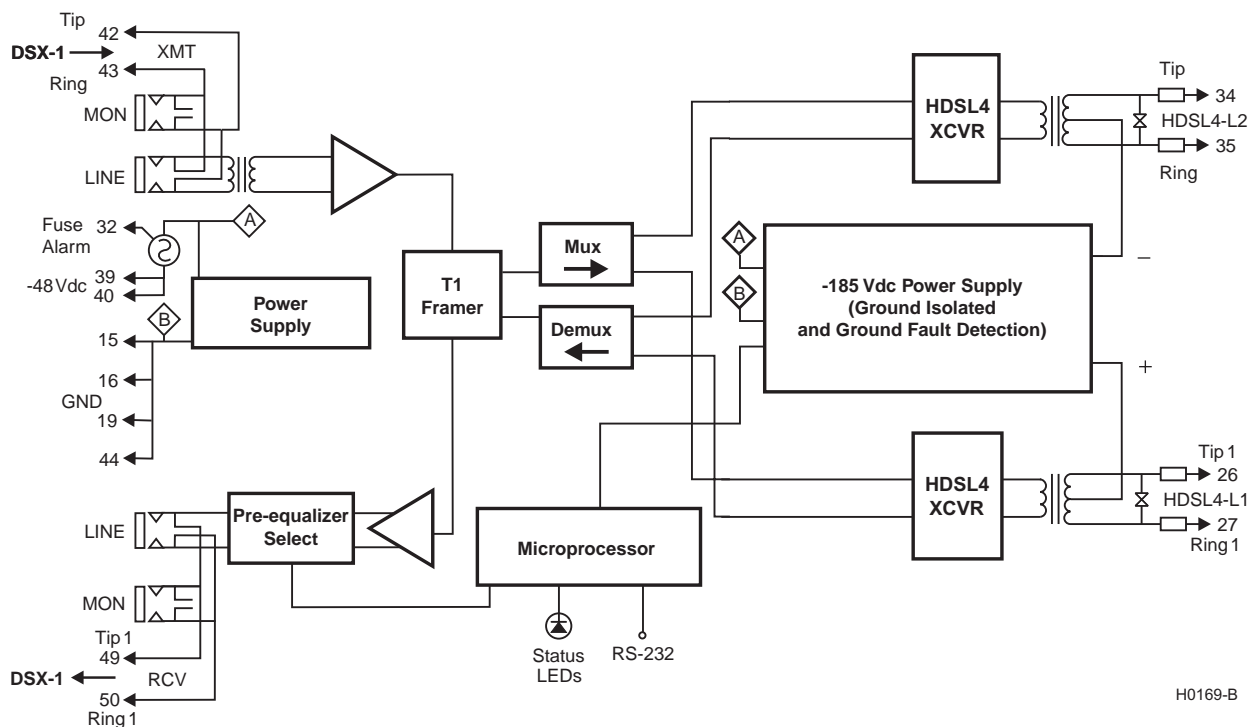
Tip
42
DSX-1
XMT
43
Ring
MON
LINE
Fuse Alarm
32
A
-48 Vdc
39
40
B
15
Power Supply
16
GND
19
44
LINE
Pre-equalizer Select
MON
Tip 1
49
DSX-1
RCV
50
Ring 1
T1 Framer
Mux
Demux
Microprocessor
Status LEDs
RS-232
HDSL4 XCVR
Tip
34
HDSL4-L2
35
Ring
A
B
-185 Vdc Power Supply (Ground Isolated and Ground Fault Detection)
–
+
HDSL4 XCVR
Tip 1
26
HDSL4-L1
27
Ring 1
H0169-B